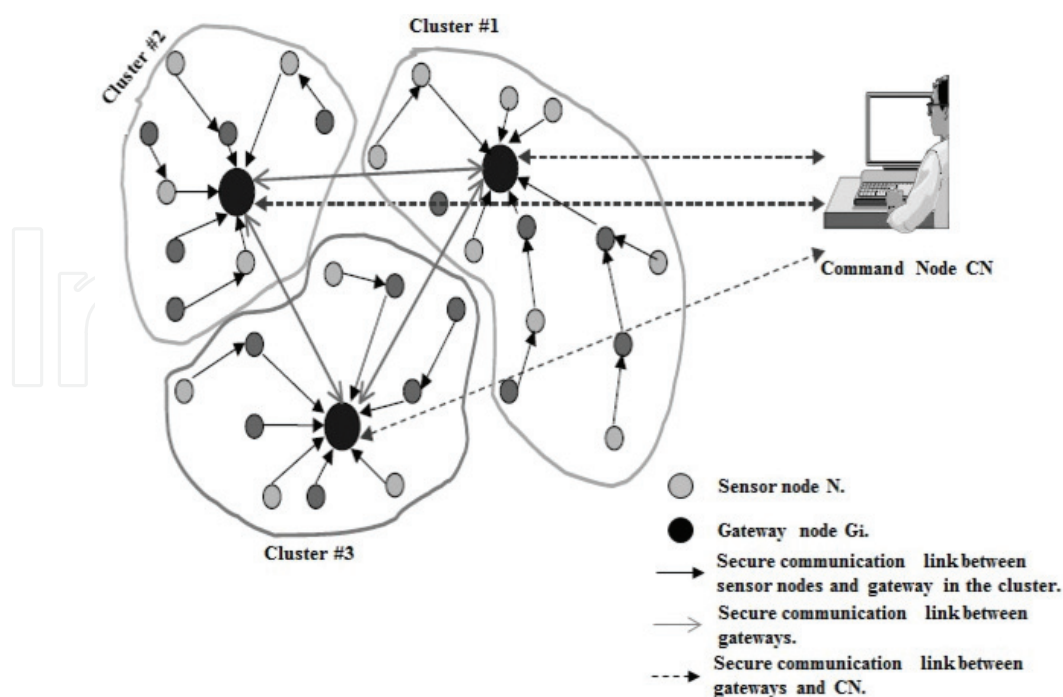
Cluster #2

Cluster #1

Command Node CN

Cluster #3

Sensor node N.

Gateway node Gi.

Secure communication link between sensor nodes and gateway in the cluster.

Secure communication link between gateways.

Secure communication link between gateways and CN.